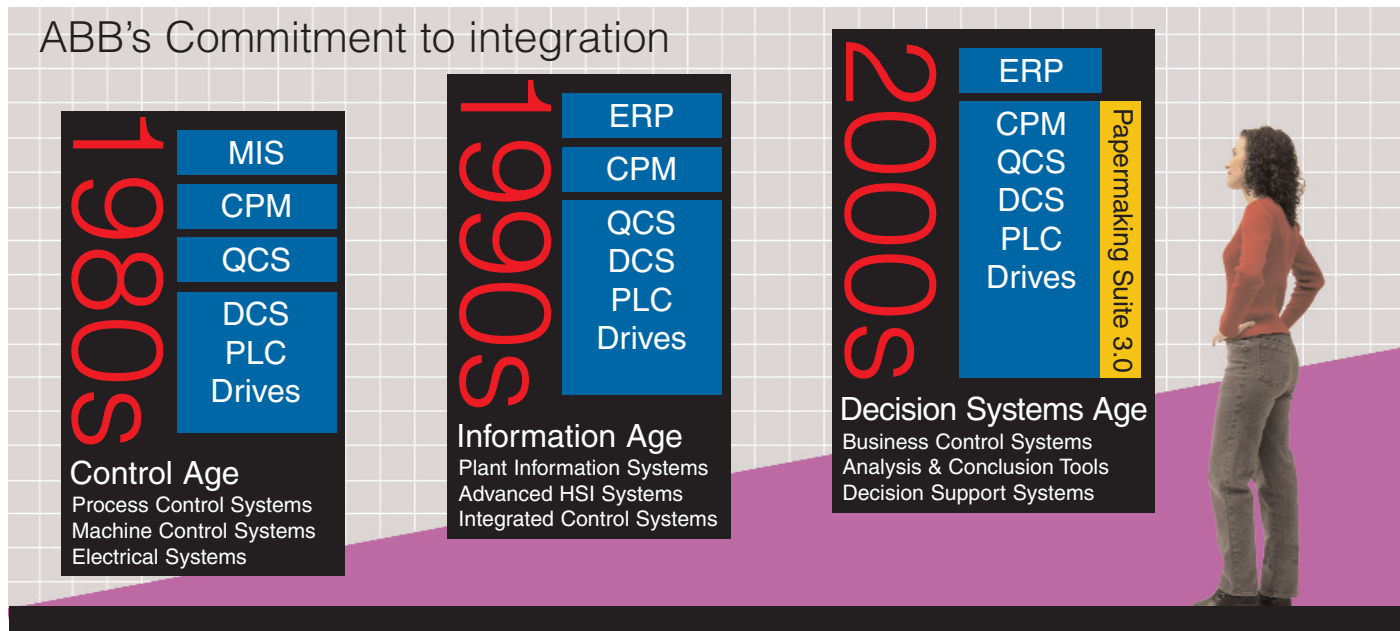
ABB’s Commitment to integration

1980s

MIS

CPM

QCS

DCS
PLC
Drives

Control Age
Process Control Systems
Machine Control Systems
Electrical Systems

1990s

ERP

CPM

QCS
DCS
PLC
Drives

Information Age
Plant Information Systems
Advanced HSI Systems
Integrated Control Systems

2000s

ERP

CPM
QCS
DCS
PLC
Drives

Papermaking Suite 3.0

Decision Systems Age
Business Control Systems
Analysis & Conclusion Tools
Decision Support Systems